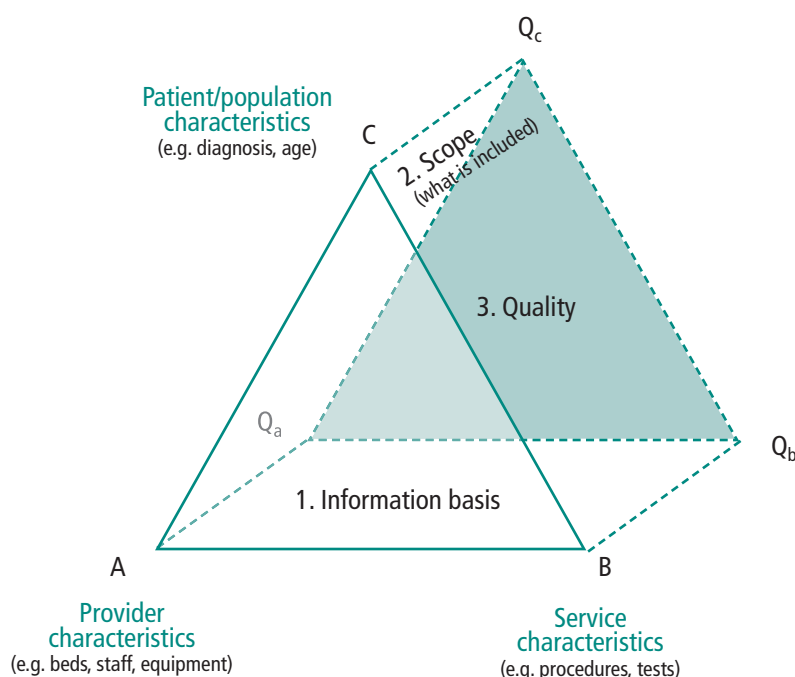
$Q_c$

Patient/population characteristics
(e.g. diagnosis, age)

C

2. Scope
(what is included)

3. Quality

$Q_a$

$Q_b$

1. Information basis

A

B

Provider characteristics
(e.g. beds, staff, equipment)

Service characteristics
(e.g. procedures, tests)